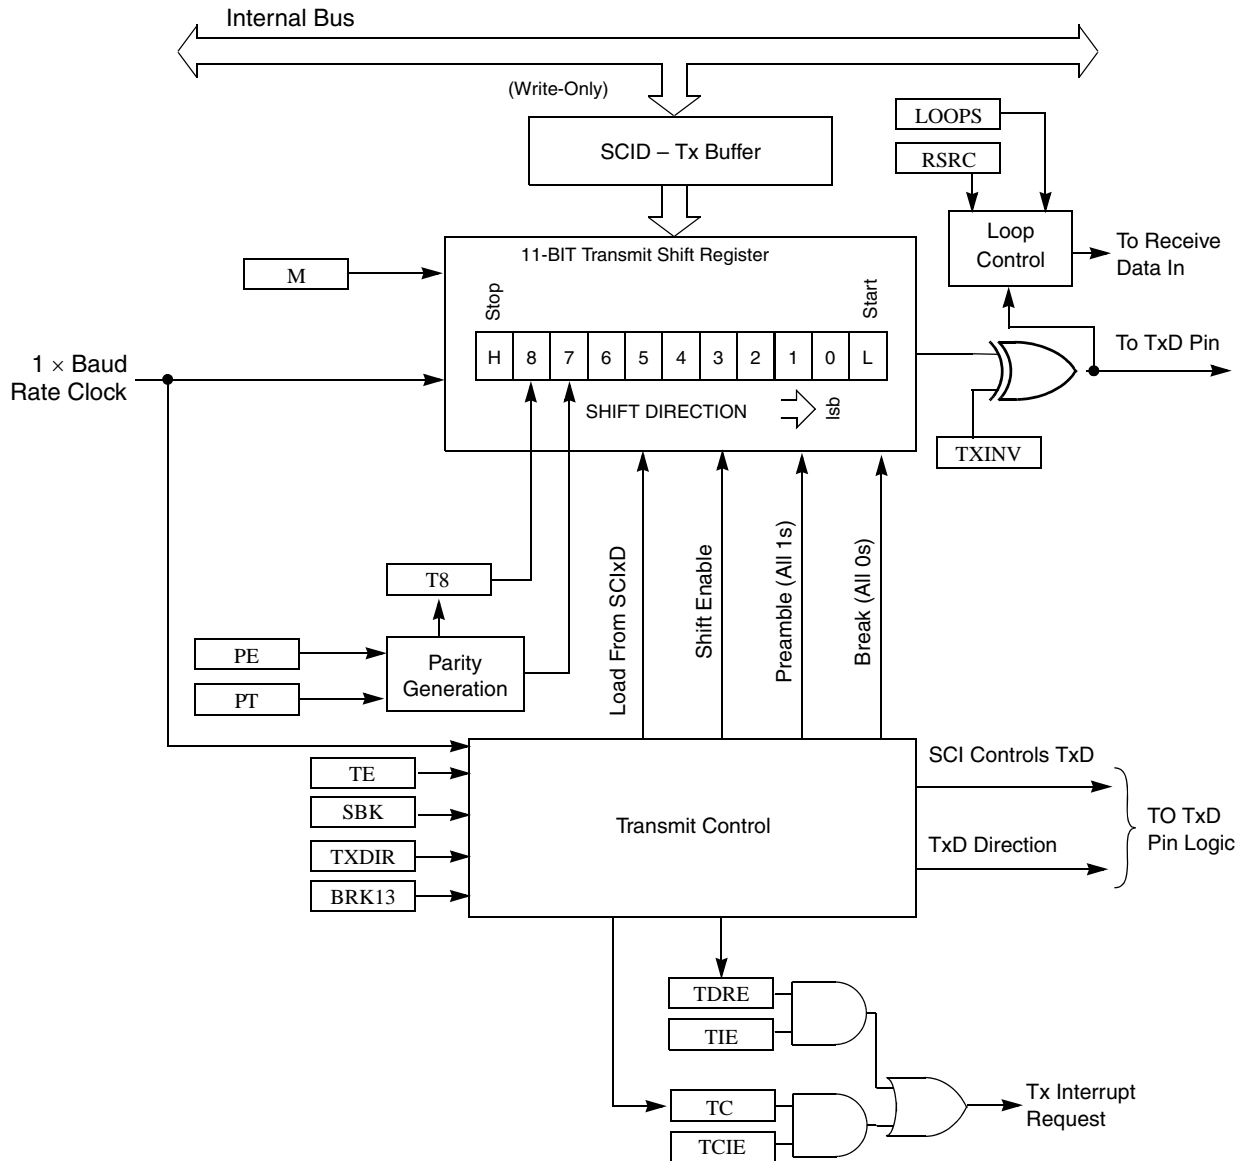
Internal Bus

(Write-Only)

SCID – Tx Buffer

LOOPS

RSRC

Loop Control

To Receive Data In

M

11-BIT Transmit Shift Register

Stop

Start

| H | 8 | 7 | 6 | 5 | 4 | 3 | 2 | 1 | 0 | L |
|---|---|---|---|---|---|---|---|---|---|---|

SHIFT DIRECTION

lsb

$1 \times$ Baud Rate Clock

To TxD Pin

TXINV

T8

PE

PT

Parity Generation

Load From SCIxD

Shift Enable

Preamble (All 1s)

Break (All 0s)

TE

SBK

TXDIR

BRK13

Transmit Control

SCI Controls TxD

TxD Direction

TO TxD Pin Logic

TDRE

TIE

TC

TCIE

Tx Interrupt Request